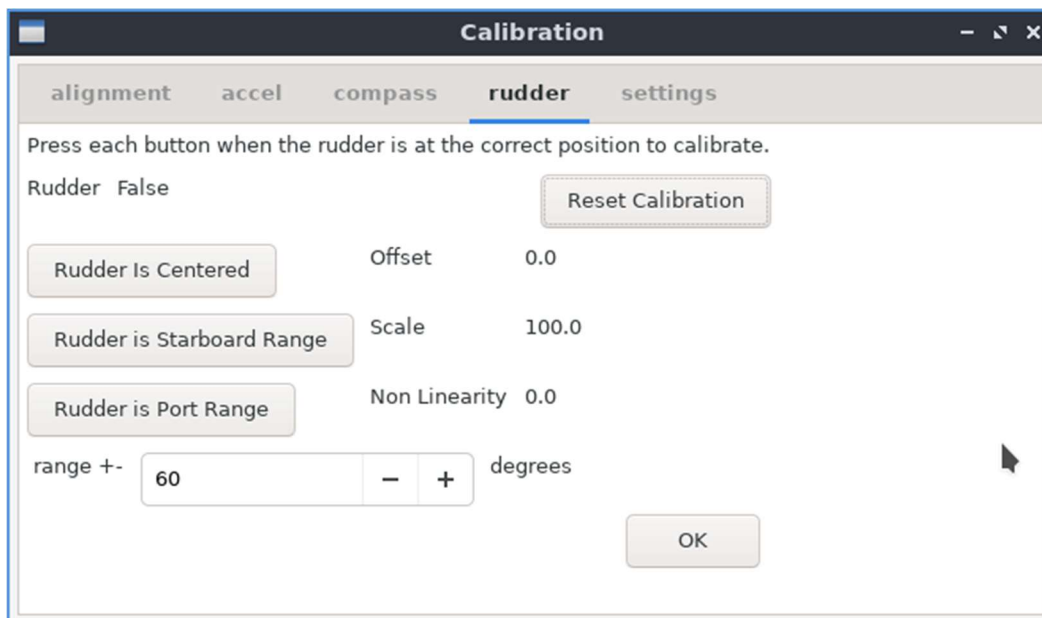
Calibration

alignment accel compass rudder settings

Press each button when the rudder is at the correct position to calibrate.

Rudder False

Reset Calibration

Rudder Is Centered

Offset 0.0

Rudder is Starboard Range

Scale 100.0

Rudder is Port Range

Non Linearity 0.0

range +- 60 − + degrees

OK